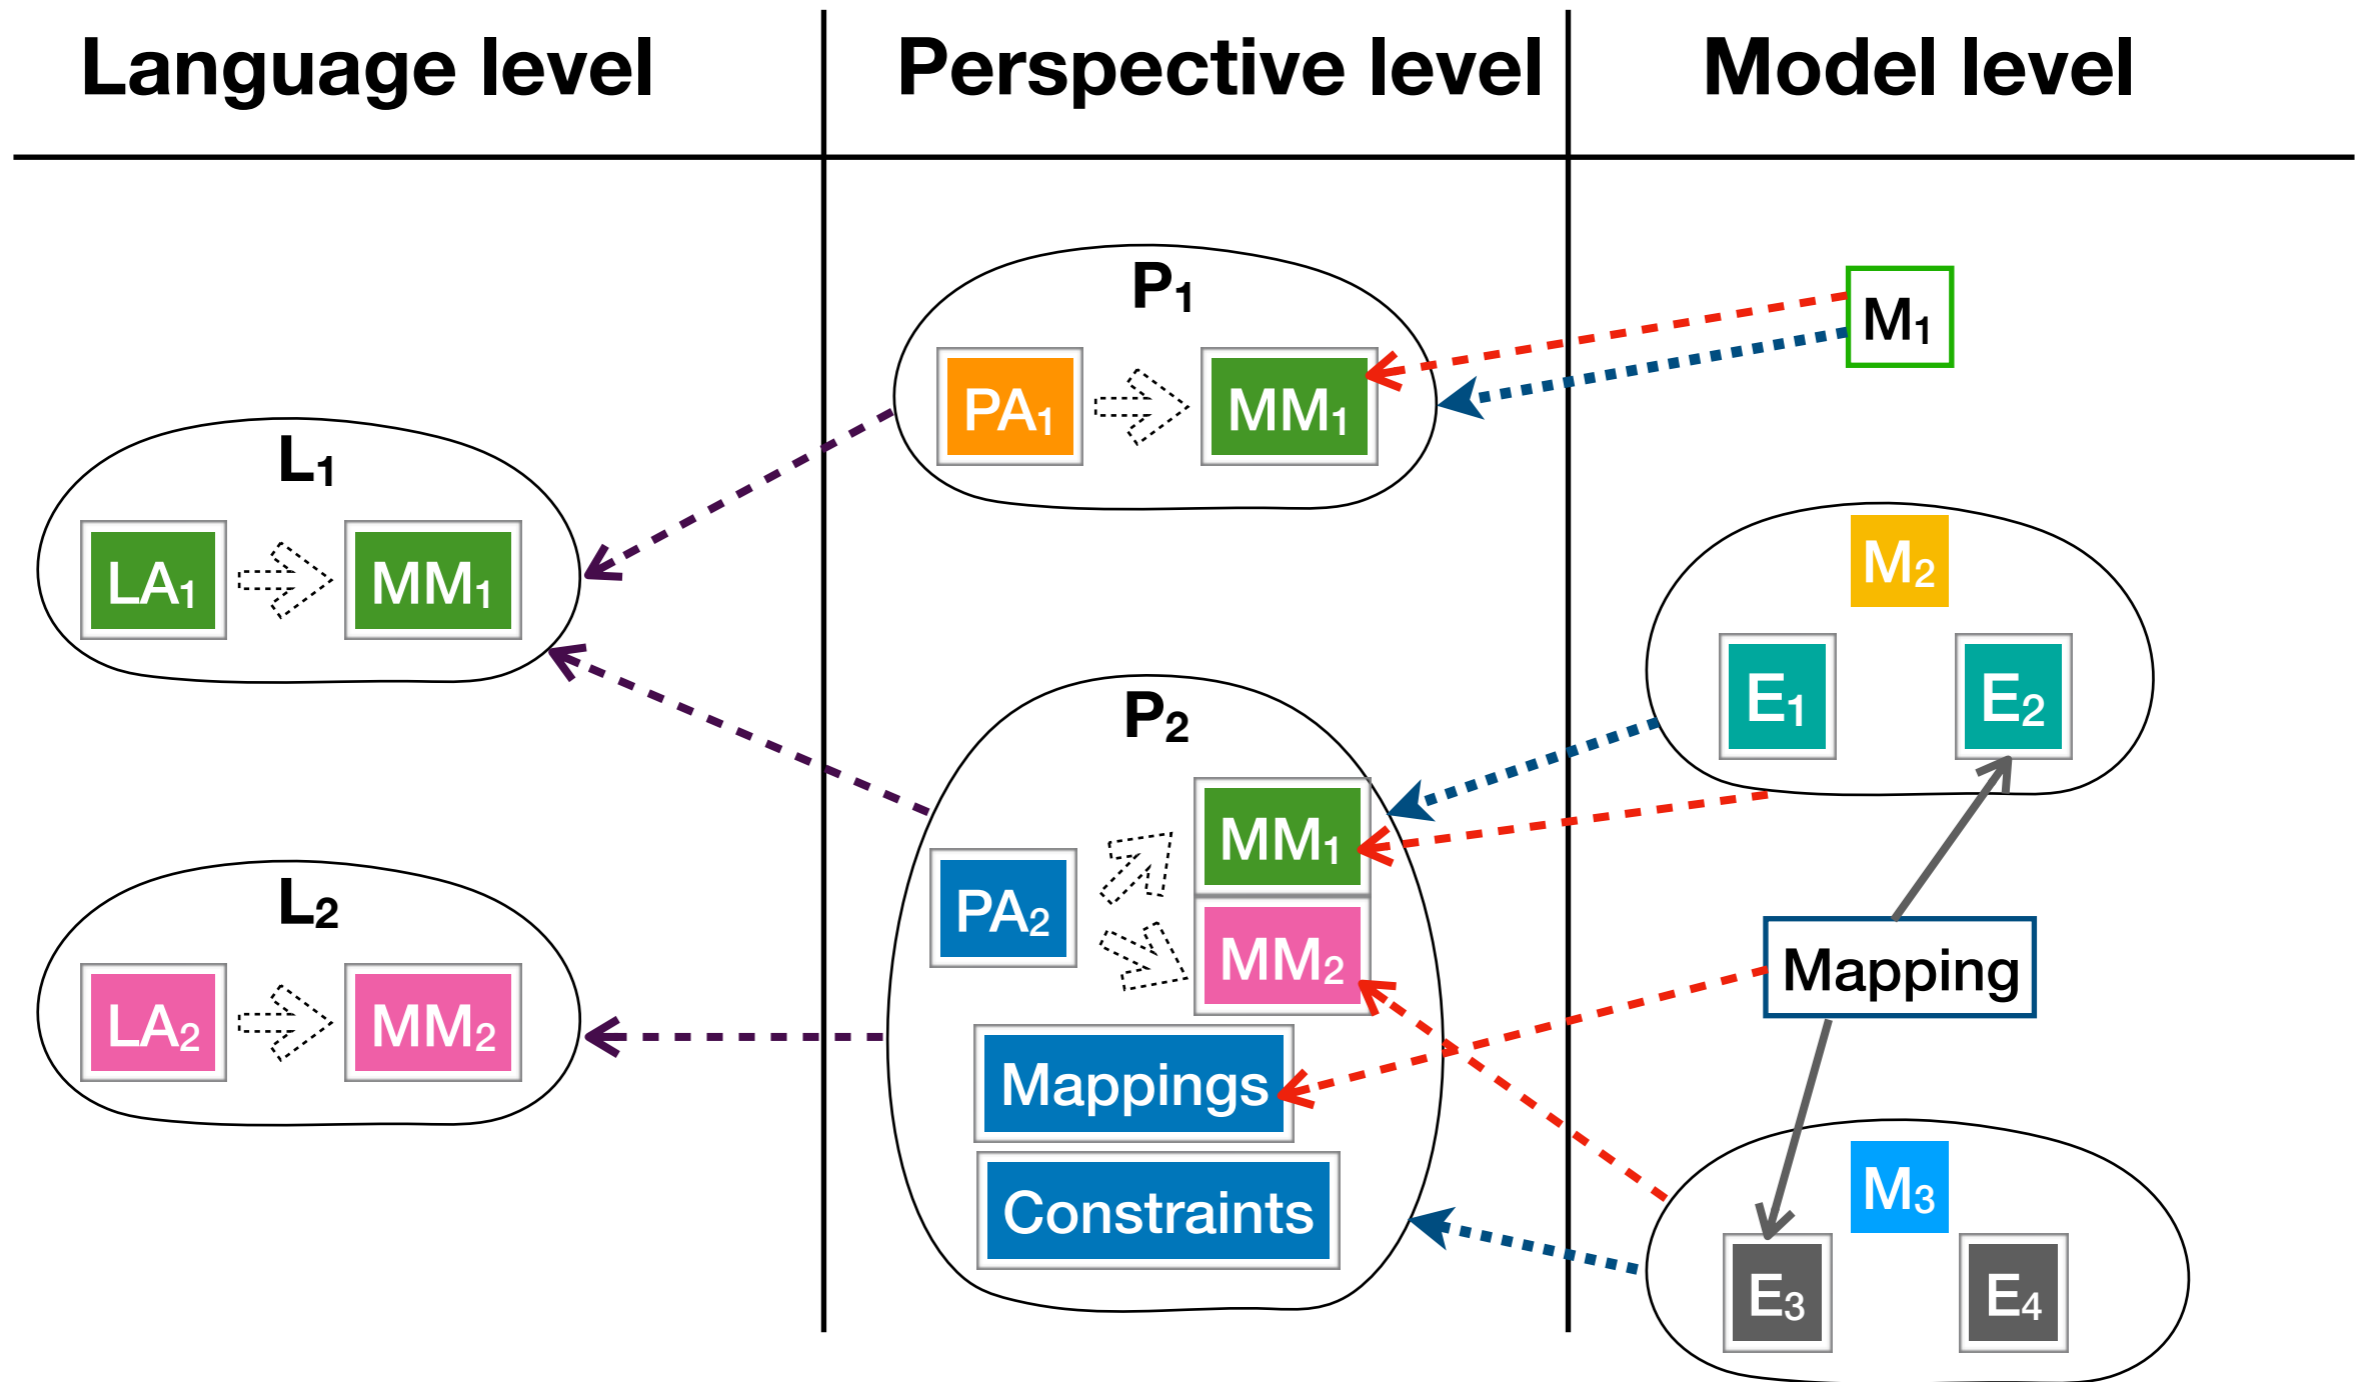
Language level | Perspective level | Model level

$P_1$
$PA_1$ $MM_1$

$M_1$

$L_1$
$LA_1$ $MM_1$

$M_2$
$E_1$ $E_2$

$P_2$
$PA_2$
$MM_1$
$MM_2$
Mappings
Constraints

$L_2$
$LA_2$ $MM_2$

Mapping

$M_3$
$E_3$ $E_4$